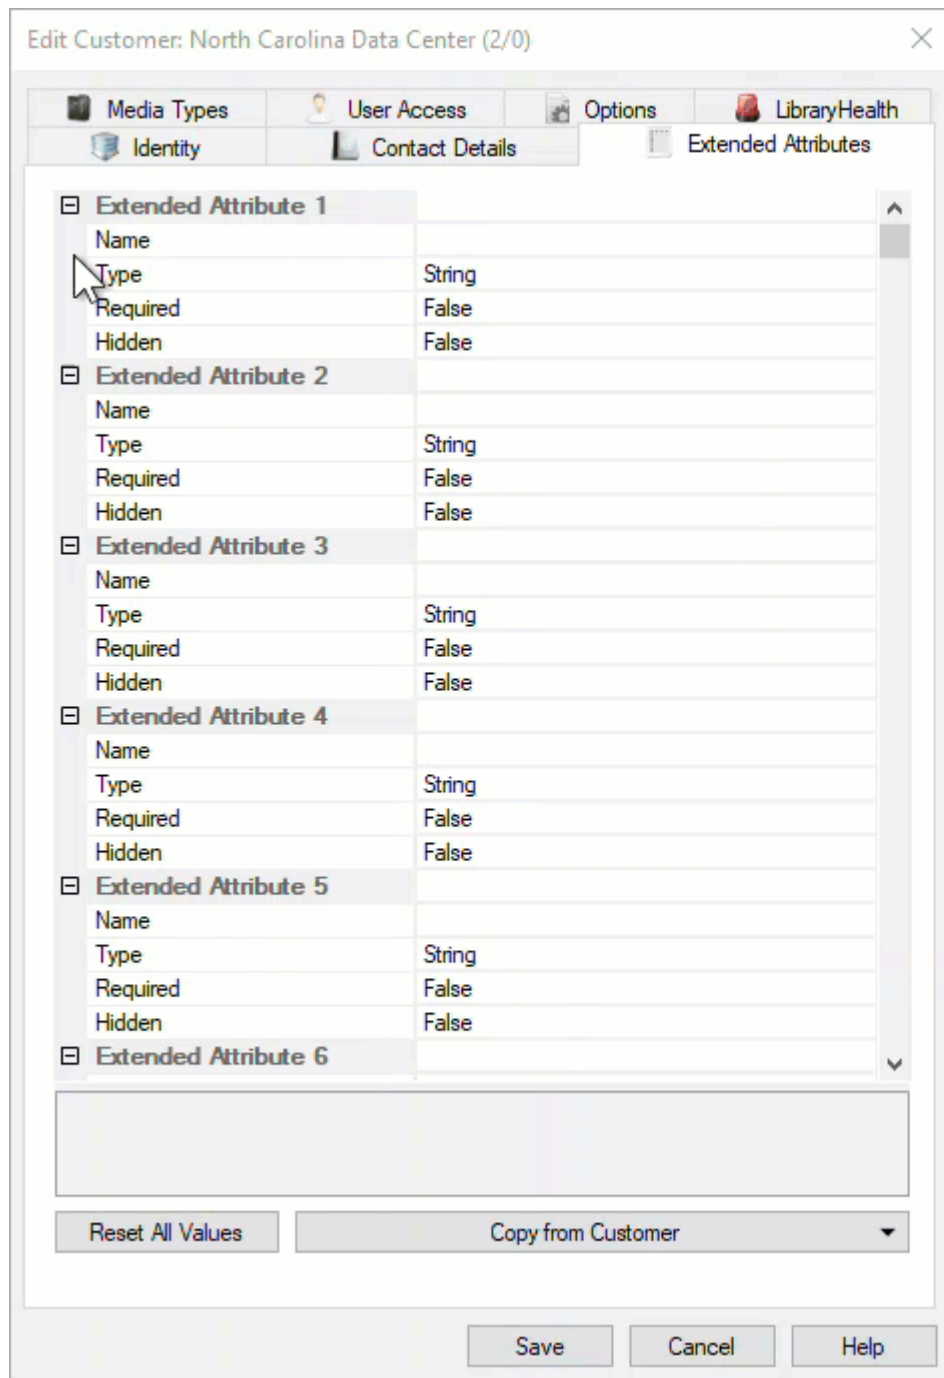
Edit Customer: North Carolina Data Center (2/0)

Media Types | User Access | Options | LibraryHealth
Identity | Contact Details | Extended Attributes

⊟ Extended Attribute 1
| Name | |
|---|---|
| Type | String |
| Required | False |
| Hidden | False |

⊟ Extended Attribute 2
| Name | |
|---|---|
| Type | String |
| Required | False |
| Hidden | False |

⊟ Extended Attribute 3
| Name | |
|---|---|
| Type | String |
| Required | False |
| Hidden | False |

⊟ Extended Attribute 4
| Name | |
|---|---|
| Type | String |
| Required | False |
| Hidden | False |

⊟ Extended Attribute 5
| Name | |
|---|---|
| Type | String |
| Required | False |
| Hidden | False |

⊟ Extended Attribute 6

Reset All Values
Copy from Customer

Save
Cancel
Help